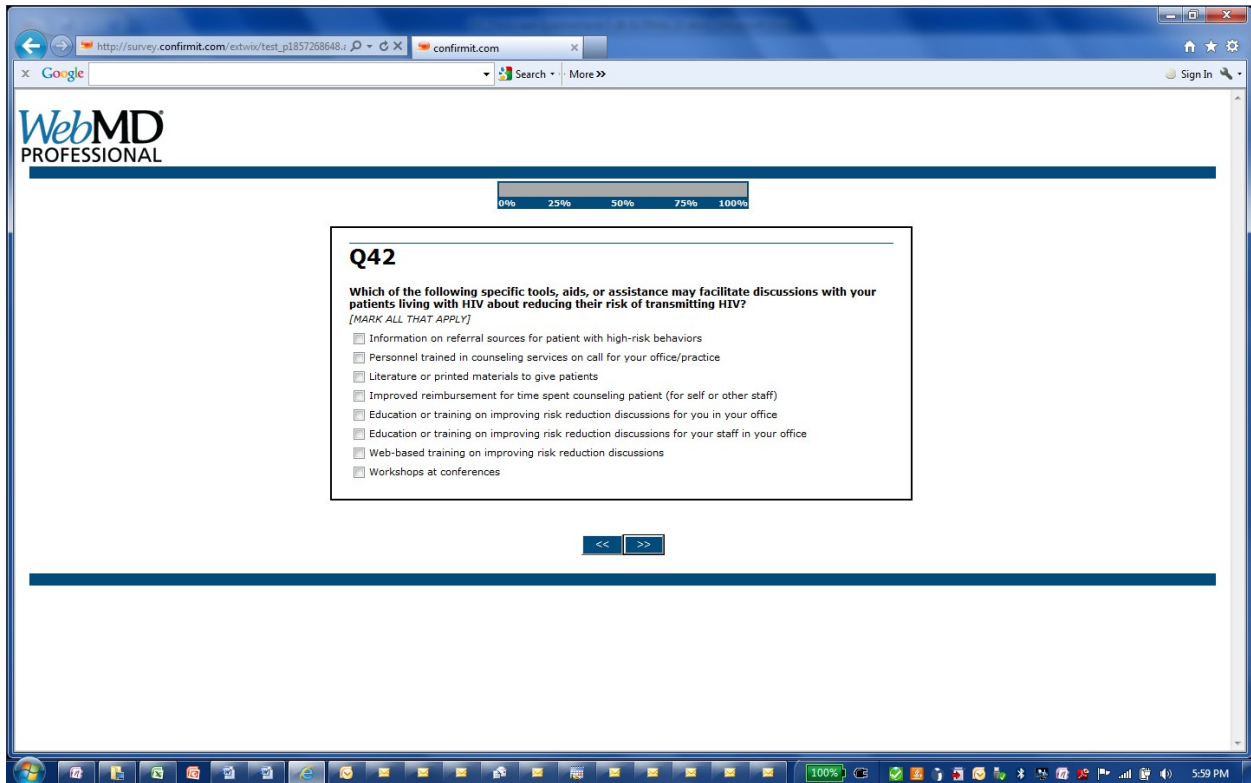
http://survey.confirmit.com/extwix/test_p1857268648.a
confirmit.com
Google
Search · More »
Sign In

WebMD PROFESSIONAL

0% 25% 50% 75% 100%

Q42

Which of the following specific tools, aids, or assistance may facilitate discussions with your patients living with HIV about reducing their risk of transmitting HIV?
[MARK ALL THAT APPLY]

Information on referral sources for patient with high-risk behaviors
Personnel trained in counseling services on call for your office/practice
Literature or printed materials to give patients
Improved reimbursement for time spent counseling patient (for self or other staff)
Education or training on improving risk reduction discussions for you in your office
Education or training on improving risk reduction discussions for your staff in your office
Web-based training on improving risk reduction discussions
Workshops at conferences

<< >>

100%
5:59 PM